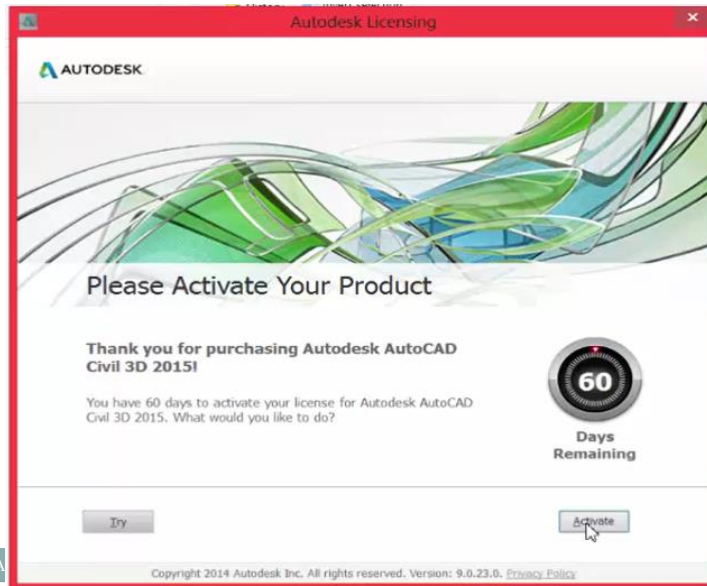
Autodesk Licensing

AUTODESK

Please Activate Your Product

Thank you for purchasing Autodesk AutoCAD Civil 3D 2015!

You have 60 days to activate your license for Autodesk AutoCAD Civil 3D 2015. What would you like to do?

60

Days Remaining

Try

Activate

Copyright 2014 Autodesk Inc. All rights reserved. Version: 9.0.23.0. Privacy Policy